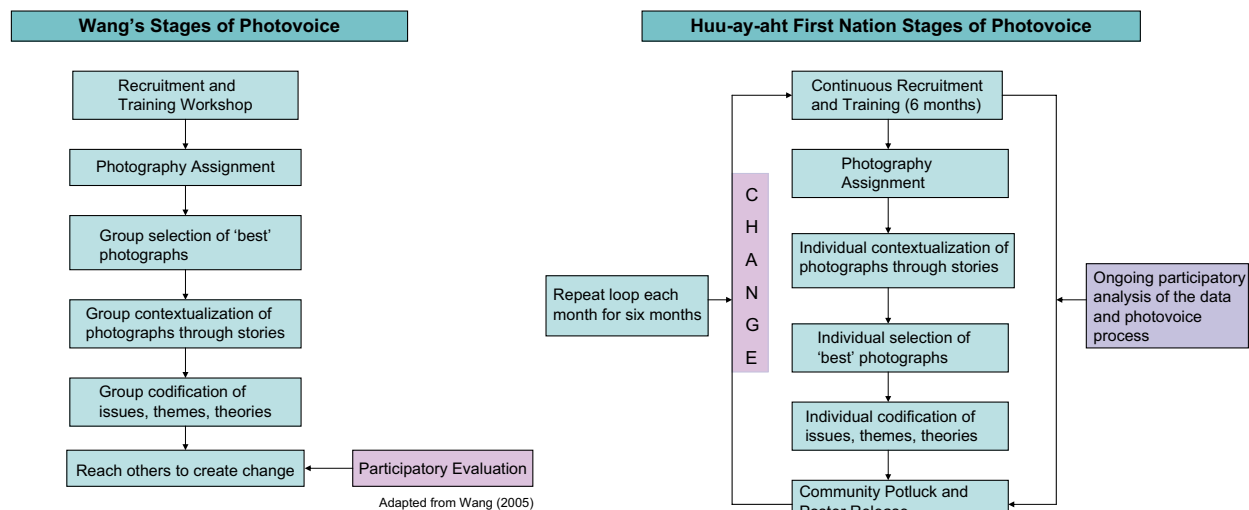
Wang's Stages of Photovoice

Recruitment and Training Workshop

Photography Assignment

Group selection of 'best' photographs

Group contextualization of photographs through stories

Group codification of issues, themes, theories

Reach others to create change

Participatory Evaluation

Adapted from Wang (2005)

Huu-ay-aht First Nation Stages of Photovoice

Continuous Recruitment and Training (6 months)

Photography Assignment

Individual contextualization of photographs through stories

Individual selection of 'best' photographs

Individual codification of issues, themes, theories

Community Potluck and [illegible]

Repeat loop each month for six months

C H A N G E

Ongoing participatory analysis of the data and photovoice process